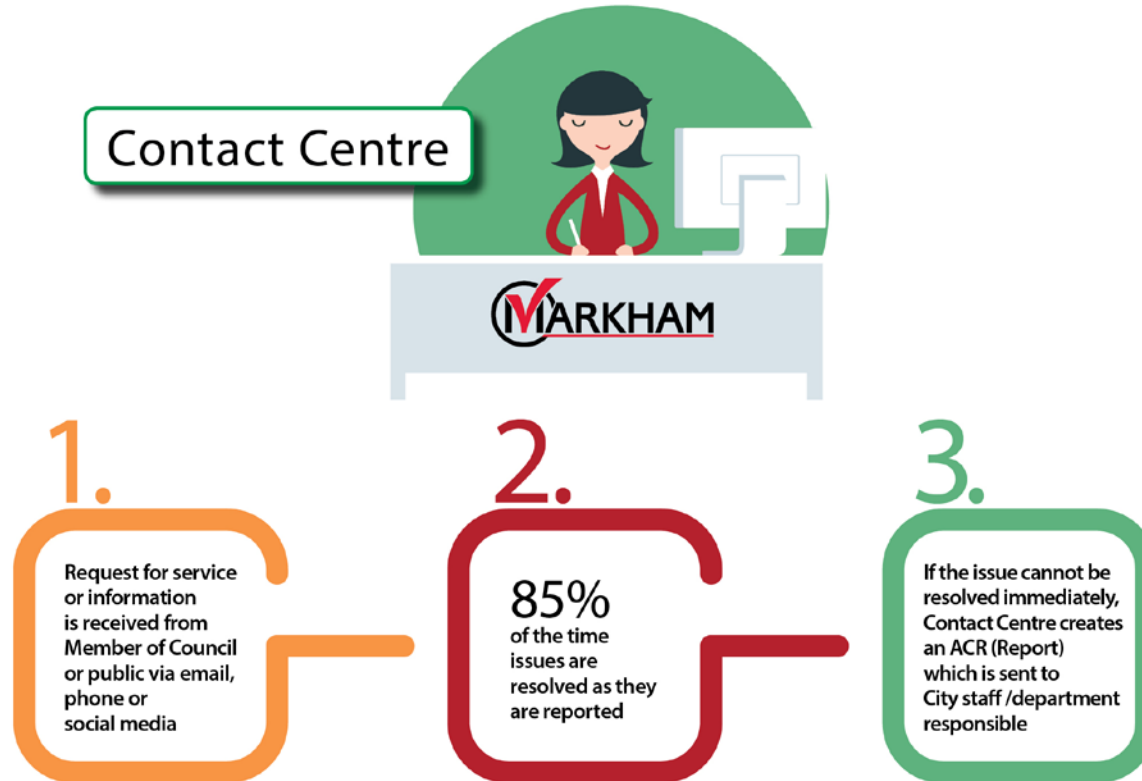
Contact Centre

MARKHAM

1.

Request for service or information is received from Member of Council or public via email, phone or social media

2.

85% of the time issues are resolved as they are reported

3.

If the issue cannot be resolved immediately, Contact Centre creates an ACR (Report) which is sent to City staff /department responsible